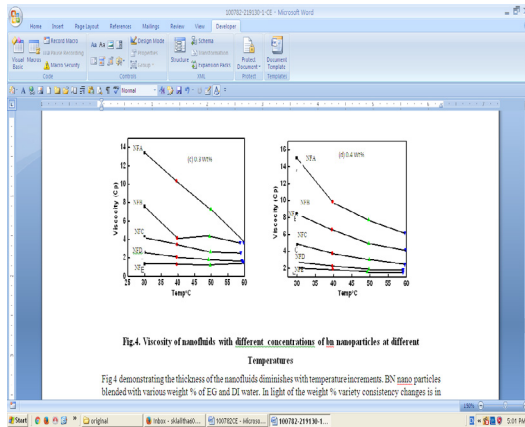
100782-219130-1-CE - Microsoft Word

Home Insert Page Layout References Mailings Review View Developer

Visual Basic Macros Record Macro Pause Recording Macro Security Code

Design Mode Properties Group Controls

Structure Schema Transformation Expansion Packs XML

Protect Document Protect

Document Template Templates

Normal

(c) 0.8Wt%

NFA
NFB
NFC
NFD
NFE

Viscosity (Cp)

Temp°C

(d) 0.4 Wt%

NFA
NFB
NFC
NFD
NFE

Viscosity (Cp)

Temp°C

Fig.4. Viscosity of nanofluids with different concentrations of bn nanoparticles at different Temperatures

Fig 4 demonstrating the thickness of the nanofluids diminishes with temperature increments. BN nano particles blended with various weight % of EG and DI water. In light of the weight % variety consistency changes is in

Start original Inbox - skalitha6... 100782CE - inkcross... 100782-219130-1... 5:01 PM

100%